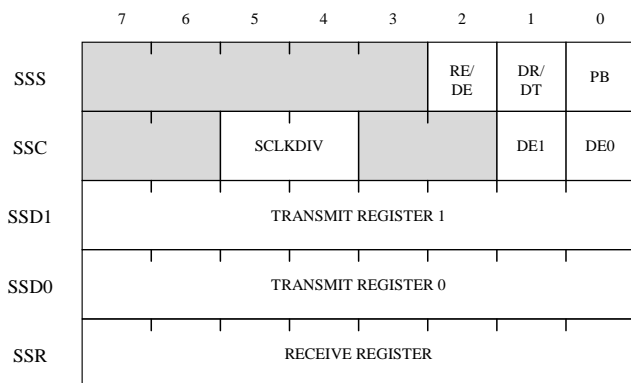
7 6 5 4 3 2 1 0

| | 7 | 6 | 5 | 4 | 3 | 2 | 1 | 0 |
|---|---|---|---|---|---|---|---|---|
| SSS | | | | | | RE/ DE | DR/ DT | PB |
| SSC | | | SCLKDIV | | | | DE1 | DE0 |
| SSD1 | TRANSMIT REGISTER 1 | | | | | | | |
| SSD0 | TRANSMIT REGISTER 0 | | | | | | | |
| SSR | RECEIVE REGISTER | | | | | | | |